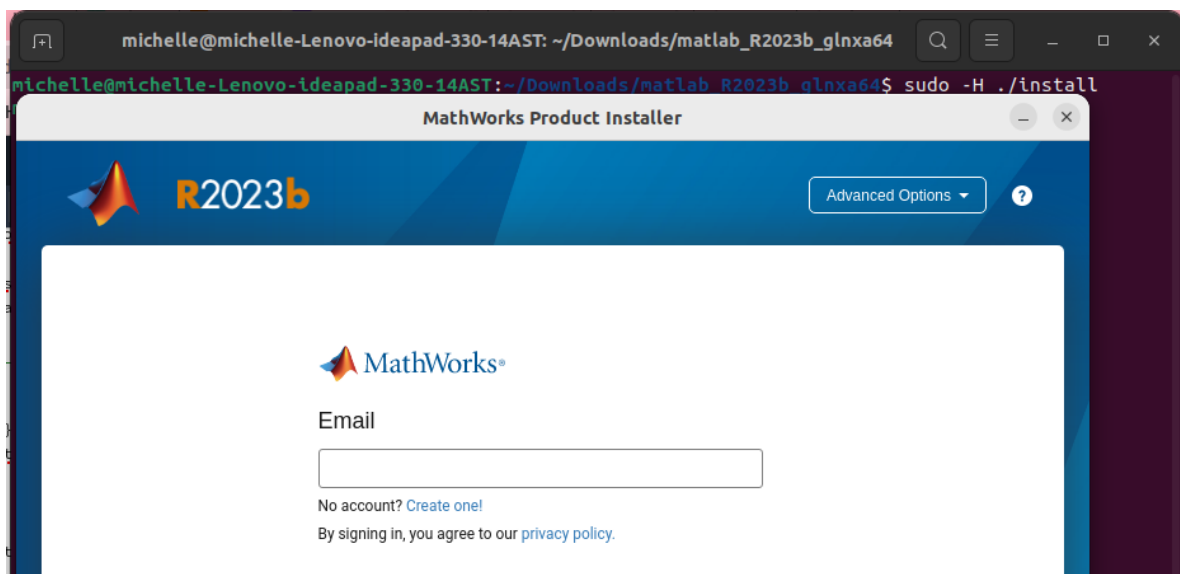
michelle@michelle-Lenovo-ideapad-330-14AST: ~/Downloads/matlab_R2023b_glnxa64

michelle@michelle-Lenovo-ideapad-330-14AST:~/Downloads/matlab_R2023b_glnxa64$ sudo -H ./install

MathWorks Product Installer

R2023b

Advanced Options

?

MathWorks®

Email

No account? Create one!

By signing in, you agree to our privacy policy.